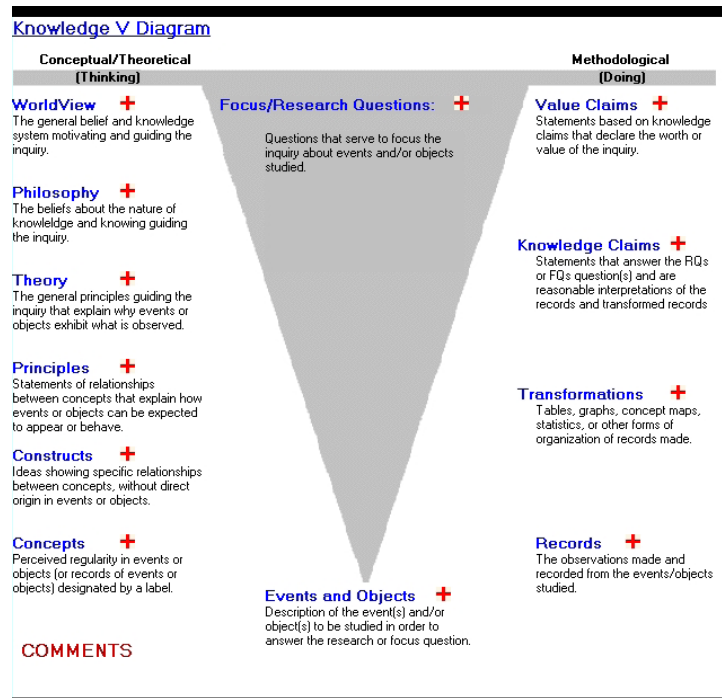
Knowledge V Diagram

Conceptual/Theoretical
(Thinking)

Methodological
(Doing)

WorldView +
The general belief and knowledge system motivating and guiding the inquiry.

Philosophy +
The beliefs about the nature of knowleldge and knowing guiding the inquiry.

Theory +
The general principles guiding the inquiry that explain why events or objects exhibit what is observed.

Principles +
Statements of relationships between concepts that explain how events or objects can be expected to appear or behave.

Constructs +
Ideas showing specific relationships between concepts, without direct origin in events or objects.

Concepts +
Perceived regularity in events or objects (or records of events or objects) designated by a label.

Focus/Research Questions: +

Questions that serve to focus the inquiry about events and/or objects studied.

Events and Objects +
Description of the event(s) and/or object(s) to be studied in order to answer the research or focus question.

Value Claims +
Statements based on knowledge claims that declare the worth or value of the inquiry.

Knowledge Claims +
Statements that answer the RQs or FQs question(s) and are reasonable interpretations of the records and transformed records

Transformations +
Tables, graphs, concept maps, statistics, or other forms of organization of records made.

Records +
The observations made and recorded from the events/objects studied.

COMMENTS